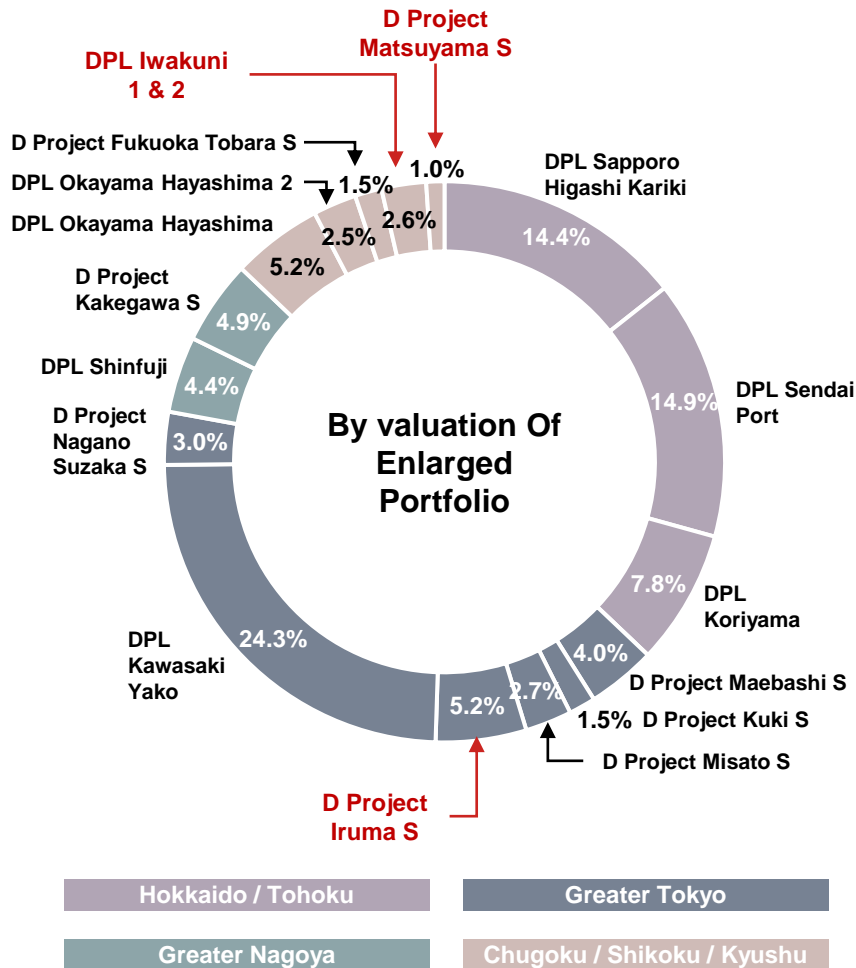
D Project Matsuyama S

DPL Iwakuni 1 & 2

D Project Fukuoka Tobara S

1.0%

DPL Okayama Hayashima 2

1.5%

DPL Okayama Hayashima

2.6%

2.5%

5.2%

DPL Sapporo Higashi Kariki

14.4%

D Project Kakegawa S

4.9%

DPL Shinfuji

4.4%

D Project Nagano Suzaka S

3.0%

By valuation Of Enlarged Portfolio

14.9%

DPL Sendai Port

7.8%

DPL Koriyama

DPL Kawasaki Yako

24.3%

4.0%

D Project Maebashi S

5.2%

2.7%

1.5%

D Project Kuki S

D Project Misato S

D Project Iruma S

Hokkaido / Tohoku

Greater Tokyo

Greater Nagoya

Chugoku / Shikoku / Kyushu